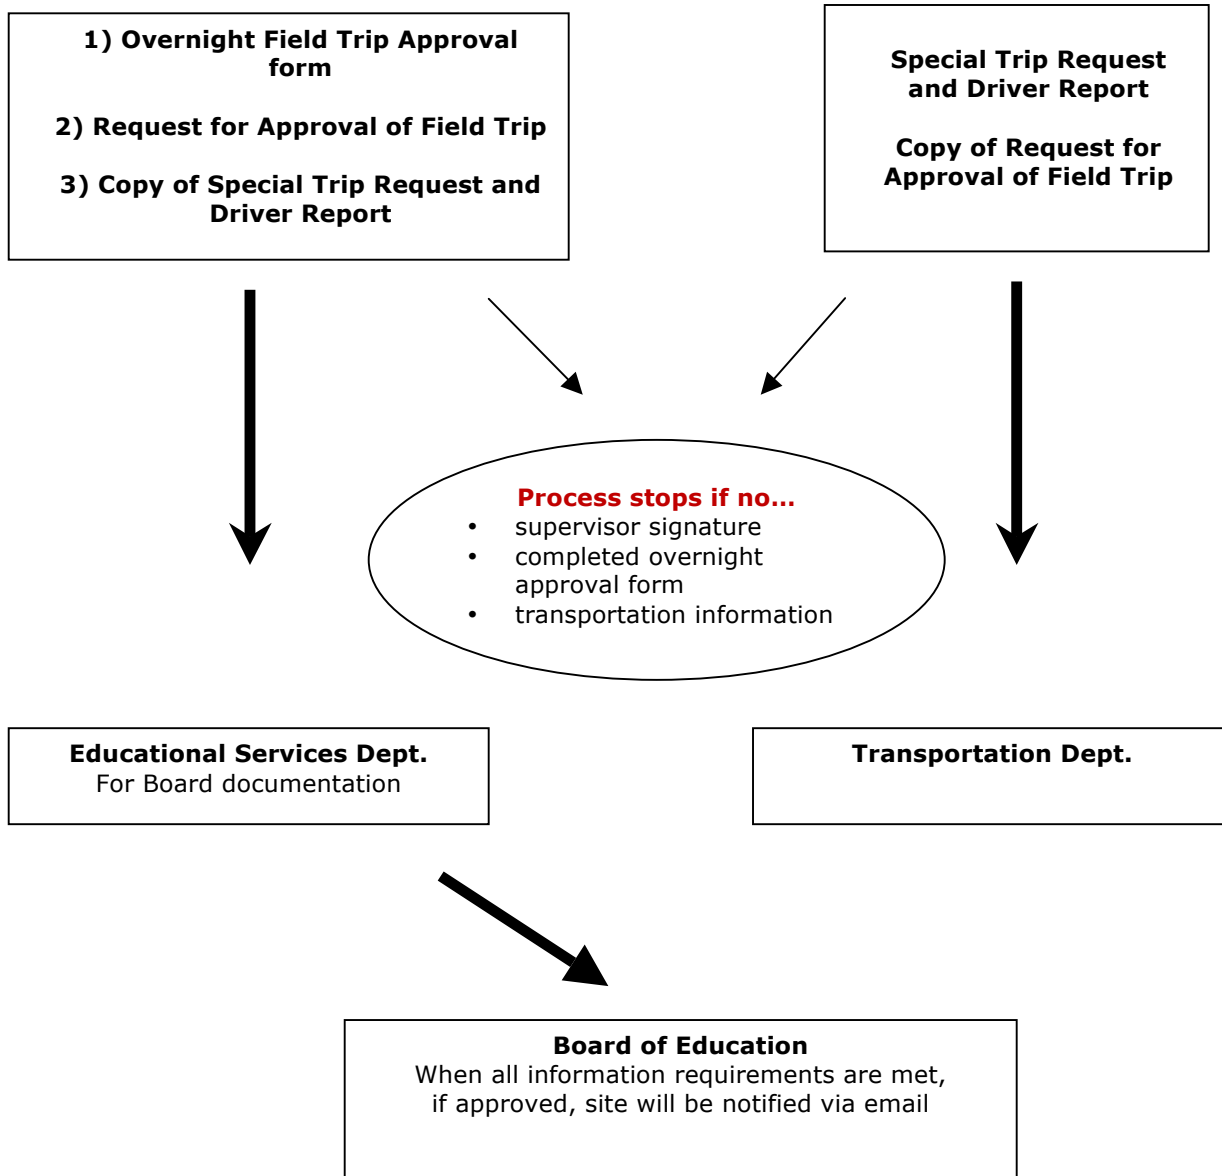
1) Overnight Field Trip Approval form

2) Request for Approval of Field Trip

3) Copy of Special Trip Request and Driver Report

Special Trip Request and Driver Report

Copy of Request for Approval of Field Trip

Process stops if no…
• supervisor signature
• completed overnight approval form
• transportation information

Educational Services Dept.
For Board documentation

Transportation Dept.

Board of Education
When all information requirements are met, if approved, site will be notified via email